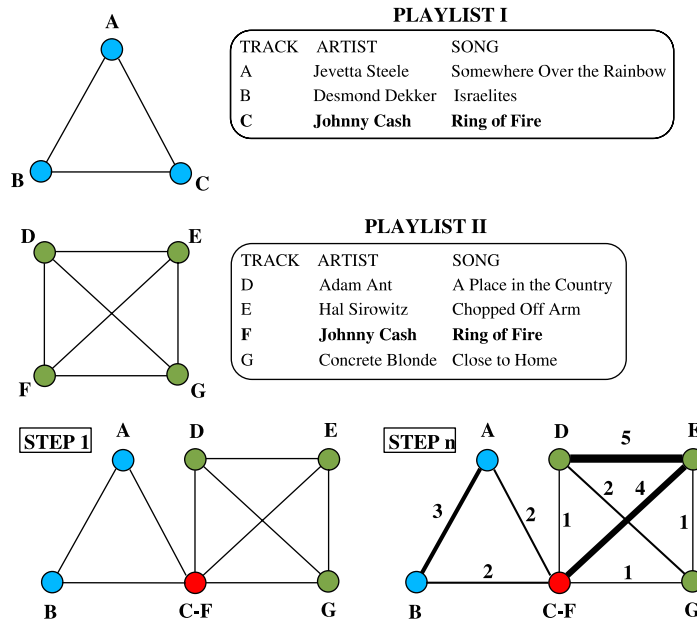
A

B C

PLAYLIST I

| TRACK | ARTIST | SONG |
|---|---|---|
| A | Jevetta Steele | Somewhere Over the Rainbow |
| B | Desmond Dekker | Israelites |
| **C** | **Johnny Cash** | **Ring of Fire** |

D E

F G

PLAYLIST II

| TRACK | ARTIST | SONG |
|---|---|---|
| D | Adam Ant | A Place in the Country |
| E | Hal Sirowitz | Chopped Off Arm |
| **F** | **Johnny Cash** | **Ring of Fire** |
| G | Concrete Blonde | Close to Home |

STEP 1

A D E

B C-F G

STEP n

A D 5 E

3 2 1 2 4 1

B 2 C-F 1 G